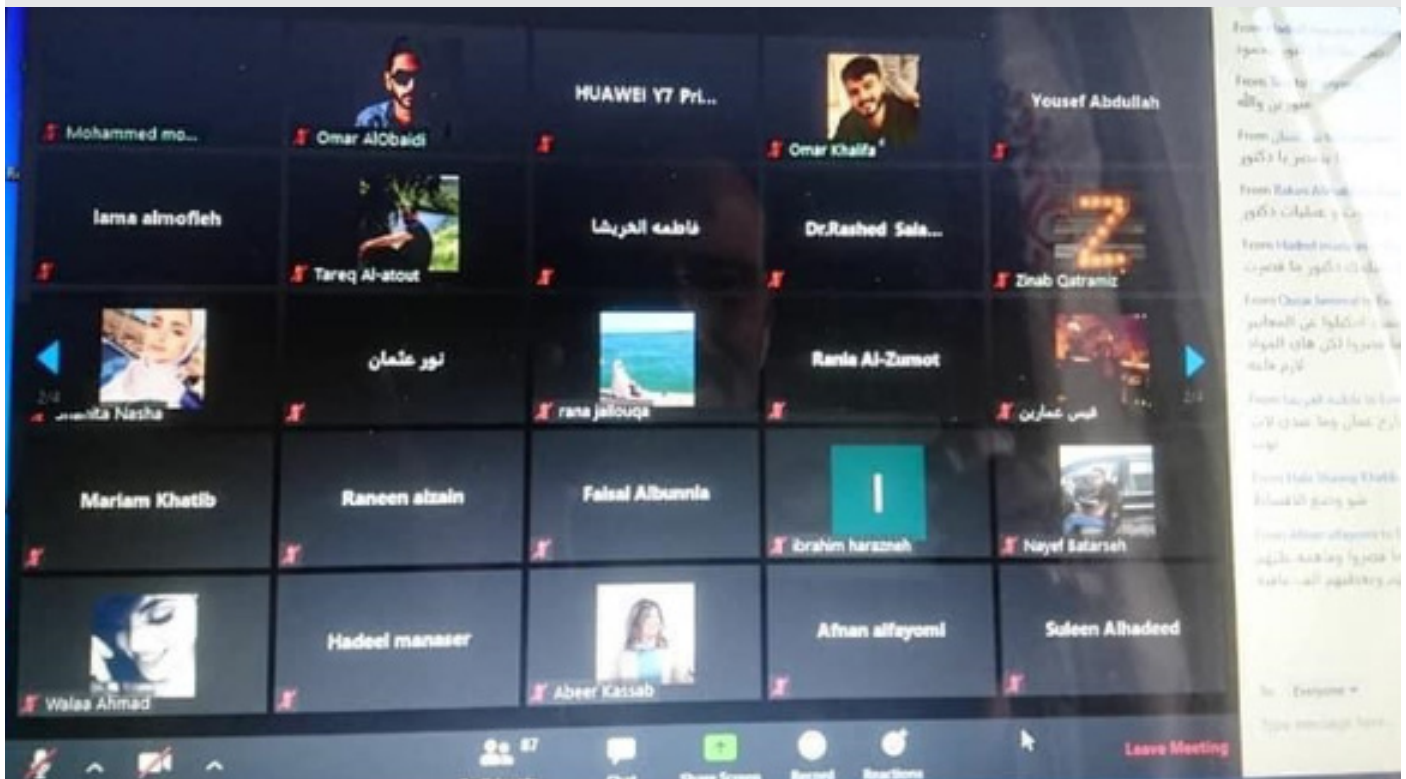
Mohammed mo...

Omar AlObaidi

HUAWEI Y7 Pri...

Omar Khalifa

Yousef Abdullah

lama almofleh

Tareq Al-atout

فاطمه الحريشا

Dr.Rashed Sala...

Zinab Qatramiz

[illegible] Nasha

نور عثمان

rana jallouqa

Rania Al-Zumot

قيس عمارين

2/4

2/4

Mariam Khatib

Raneen alzain

Faisal Albunnia

I

ibrahim harazneh

Nayef Batarseh

Walaa Ahmad

Hadeel manaser

Abeer Kassab

Afnan alfayomi

Suleen Alhadeed

87

Leave Meeting

From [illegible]

From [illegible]

From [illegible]

From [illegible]

From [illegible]

From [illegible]

From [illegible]

From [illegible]

From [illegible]

To: Everyone

Type message here...